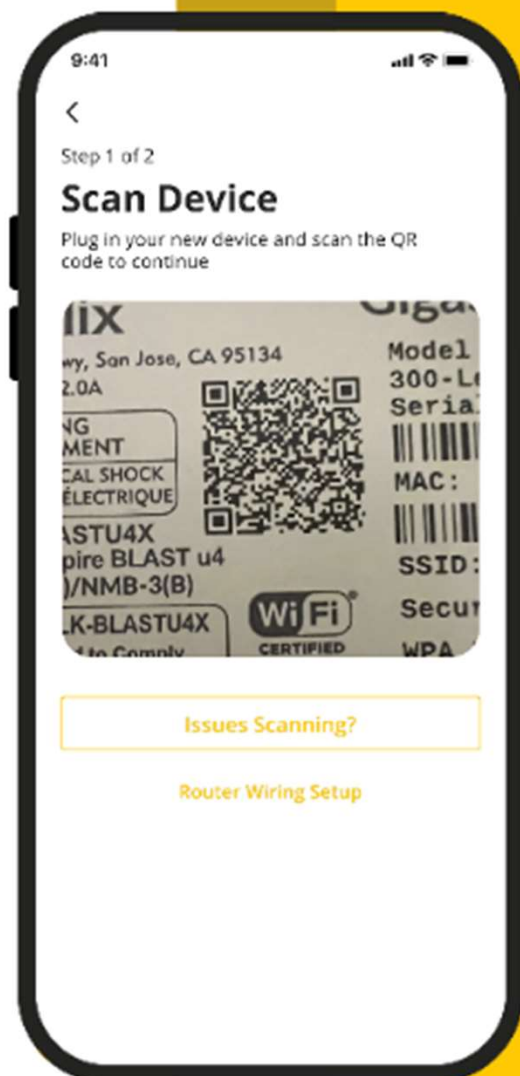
9:41

<

Step 1 of 2

Scan Device

Plug in your new device and scan the QR code to continue

lix
wy, San Jose, CA 95134
2.0A
NG
MENT
CAL SHOCK
ÉLECTRIQUE
LASTU4X
pire BLAST u4
)/NMB-3(B)
LK-BLASTU4X
d to Comply

Giga
Model
300-L
Serial
MAC:
SSID:
Secu
WPA

WiFi
CERTIFIED

Issues Scanning?

Router Wiring Setup